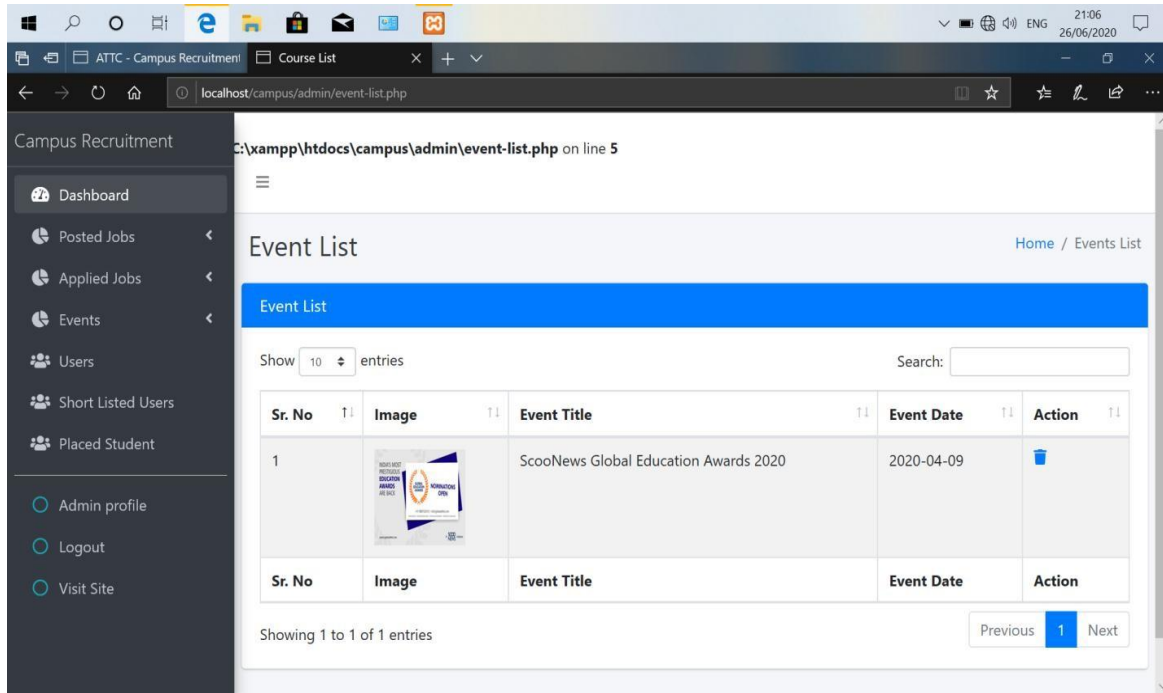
ENG 21:06 26/06/2020

ATTC - Campus Recruitment | Course List

localhost/campus/admin/event-list.php

Campus Recruitment

Dashboard
Posted Jobs
Applied Jobs
Events
Users
Short Listed Users
Placed Student

Admin profile
Logout
Visit Site

C:\xampp\htdocs\campus\admin\event-list.php on line 5

Event List

Home / Events List

Event List

Show 10 entries

Search:

| Sr. No | Image | Event Title | Event Date | Action |
|---|---|---|---|---|
| 1 | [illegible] NOMINATIONS OPEN | ScooNews Global Education Awards 2020 | 2020-04-09 | |
| Sr. No | Image | Event Title | Event Date | Action |

Showing 1 to 1 of 1 entries

Previous 1 Next